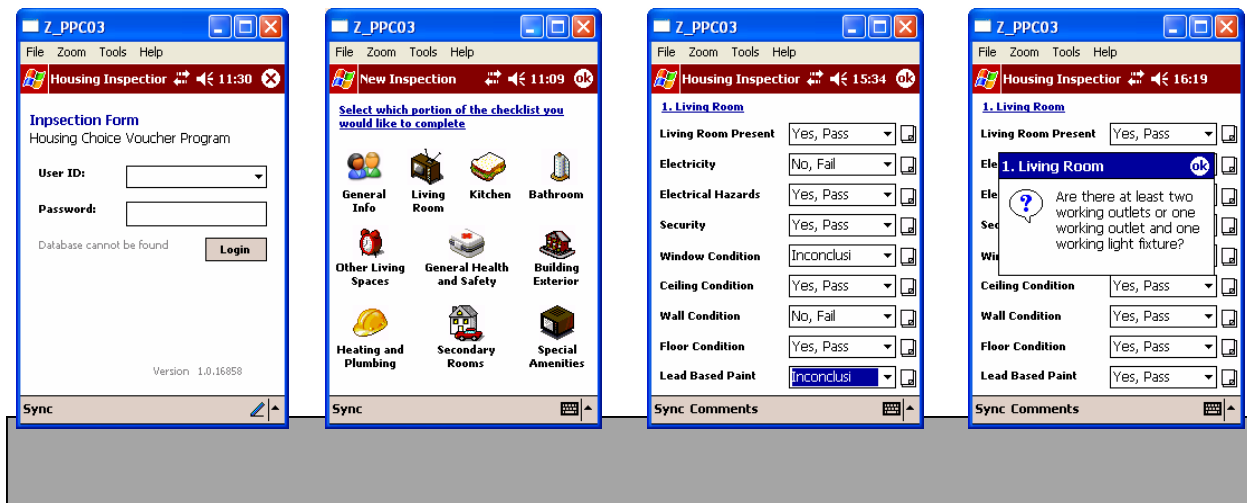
Z_PPC03

File Zoom Tools Help

Housing Inspectior 11:30

Inpsection Form
Housing Choice Voucher Program

User ID:

Password:

Database cannot be found

Login

Version 1.0.16858

Sync

Z_PPC03

File Zoom Tools Help

New Inspection 11:09 ok

Select which portion of the checklist you would like to complete

General Info
Living Room
Kitchen
Bathroom
Other Living Spaces
General Health and Safety
Building Exterior
Heating and Plumbing
Secondary Rooms
Special Amenities

Sync

Z_PPC03

File Zoom Tools Help

Housing Inspectior 15:34 ok

1. Living Room

| | |
|---|---|
| Living Room Present | Yes, Pass |
| Electricity | No, Fail |
| Electrical Hazards | Yes, Pass |
| Security | Yes, Pass |
| Window Condition | Inconclusi |
| Ceiling Condition | Yes, Pass |
| Wall Condition | No, Fail |
| Floor Condition | Yes, Pass |
| Lead Based Paint | Inconclusi |

Sync Comments

Z_PPC03

File Zoom Tools Help

Housing Inspectior 16:19

1. Living Room

| | |
|---|---|
| Living Room Present | Yes, Pass |
| Ele | |
| Ele | |
| Sec | |
| Wir | |
| Ceiling Condition | Yes, Pass |
| Wall Condition | Yes, Pass |
| Floor Condition | Yes, Pass |
| Lead Based Paint | Yes, Pass |

1. Living Room ok

Are there at least two working outlets or one working outlet and one working light fixture?

Sync Comments